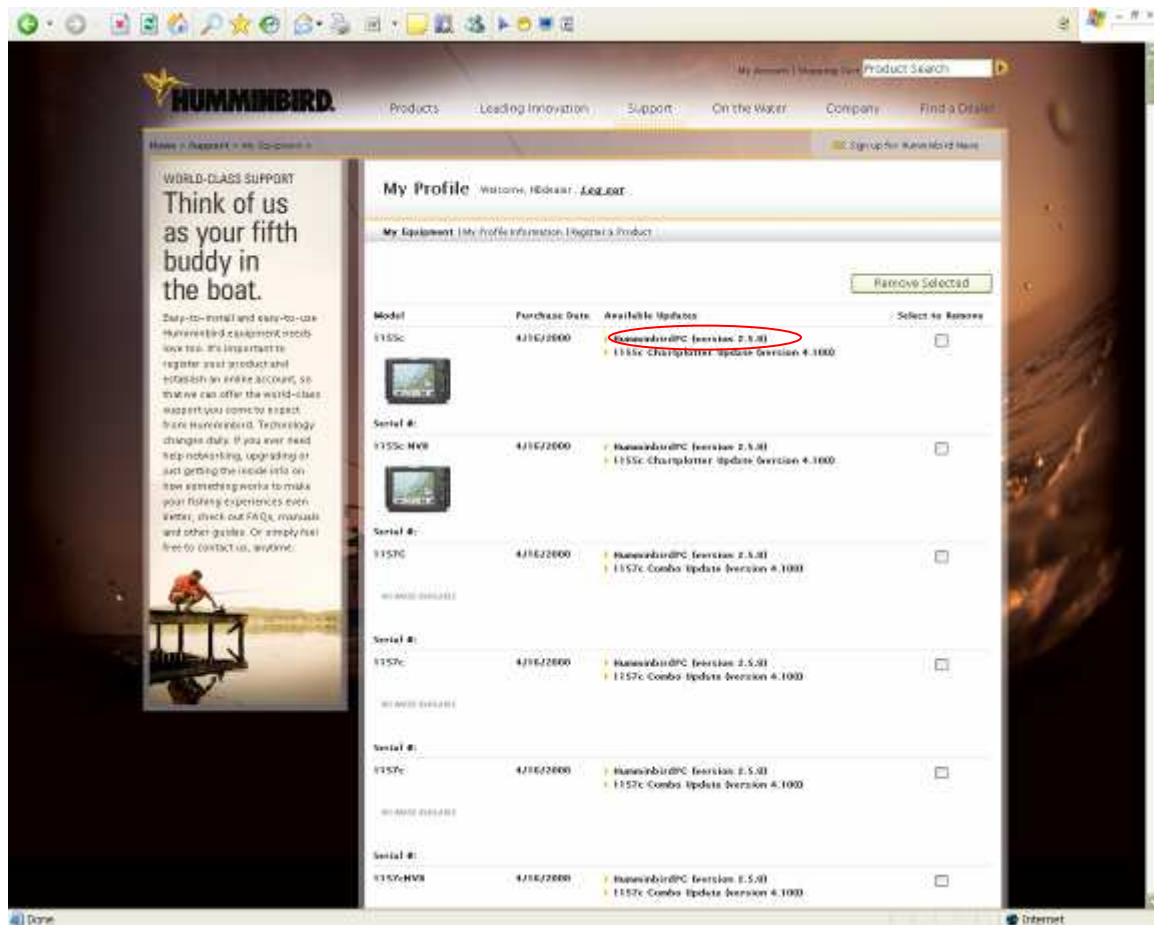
My Account | Shopping Cart Product Search

HUMMINBIRD.

Products Leading Innovation Support On the Water Company Find a Dealer

Home > Support > My Equipment >

Sign up for Humminbird News

WORLD-CLASS SUPPORT

Think of us as your fifth buddy in the boat.

Easy-to-install and easy-to-use Humminbird equipment needs love too. It's important to register your product and establish an online account, so that we can offer the world-class support you come to expect from Humminbird. Technology changes daily. If you ever need help networking, upgrading or just getting the inside info on how something works to make your fishing experiences even better, check out FAQs, manuals and other guides. Or simply feel free to contact us, anytime.

My Profile Welcome, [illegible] Log out

My Equipment | My Profile Information | Register a Product

Remove Selected

| Model | Purchase Date | Available Updates | Select to Remove |
|---|---|---|---|
| 1155c Serial #: | 4/16/2008 | HumminbirdPC (version 2.5.0) 1155c Chartplotter Update (version 4.100) | ☐ |
| 1155c MVB Serial #: | 4/16/2008 | HumminbirdPC (version 2.5.0) 1155c Chartplotter Update (version 4.100) | ☐ |
| 1157C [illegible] Serial #: | 4/16/2008 | HumminbirdPC (version 2.5.0) 1157c Combo Update (version 4.100) | ☐ |
| 1157c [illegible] Serial #: | 4/16/2008 | HumminbirdPC (version 2.5.0) 1157c Combo Update (version 4.100) | ☐ |
| 1157c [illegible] Serial #: | 4/16/2008 | HumminbirdPC (version 2.5.0) 1157c Combo Update (version 4.100) | ☐ |
| 1157cMVB | 4/16/2008 | HumminbirdPC (version 2.5.0) 1157c Combo Update (version 4.100) | ☐ |

Done
Internet